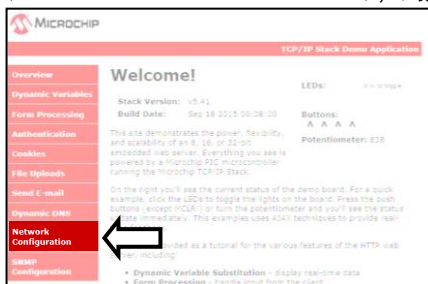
MICROCHIP

TCP/IP Stack Demo Application

Overview
Dynamic Variables
Form Processing
Authentication
Cookies
File Uploads
Send E-mail
Dynamic DNS
Network Configuration
SNMP Configuration

Welcome!

Stack Version: v5.41
Build Date: Sep 16 2015 06:08:00

This site demonstrates the power, flexibility, and scalability of an 8, 16, or 32-bit embedded web server. Everything you see is powered by a Microchip PIC microcontroller running the Microchip TCP/IP Stack.

On the right you'll see the current status of the demo board. For a quick example, click the LEDs to toggle the lights on the board. Press the push buttons (except MCLR!) or turn the potentiometer and you'll see the status update immediately. This examples uses AJAX techniques to provide real-

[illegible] provided as a tutorial for the various features of the HTTP web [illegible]ver, including:

• Dynamic Variable Substitution - display real-time data
• Form Processing - handle input from the client

LEDs: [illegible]

Buttons:
^ ^ ^ ^

Potentiometer: 838